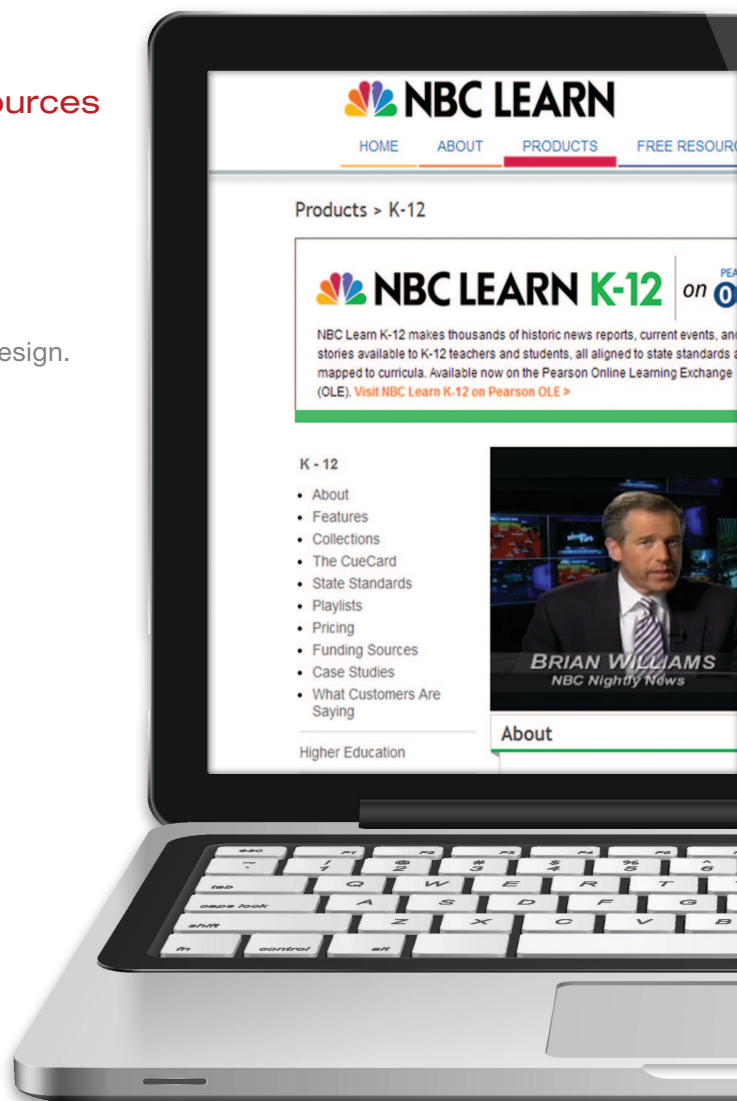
ources

esign.

NBC LEARN

HOME ABOUT PRODUCTS FREE RESOUR

Products > K-12

NBC LEARN K-12 on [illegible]

NBC Learn K-12 makes thousands of historic news reports, current events, an stories available to K-12 teachers and students, all aligned to state standards mapped to curricula. Available now on the Pearson Online Learning Exchange (OLE). Visit NBC Learn K-12 on Pearson OLE >

K - 12

- About
- Features
- Collections
- The CueCard
- State Standards
- Playlists
- Pricing
- Funding Sources
- Case Studies
- What Customers Are Saying

Higher Education

BRIAN WILLIAMS
NBC Nightly News

About

esc F1 F2 F3 F4 F5
~ ` ! 1 @ 2 # 3 $ 4 % 5 ^ 6
tab Q W E R T
caps lock A S D F G
shift Z X C V B
fn control alt